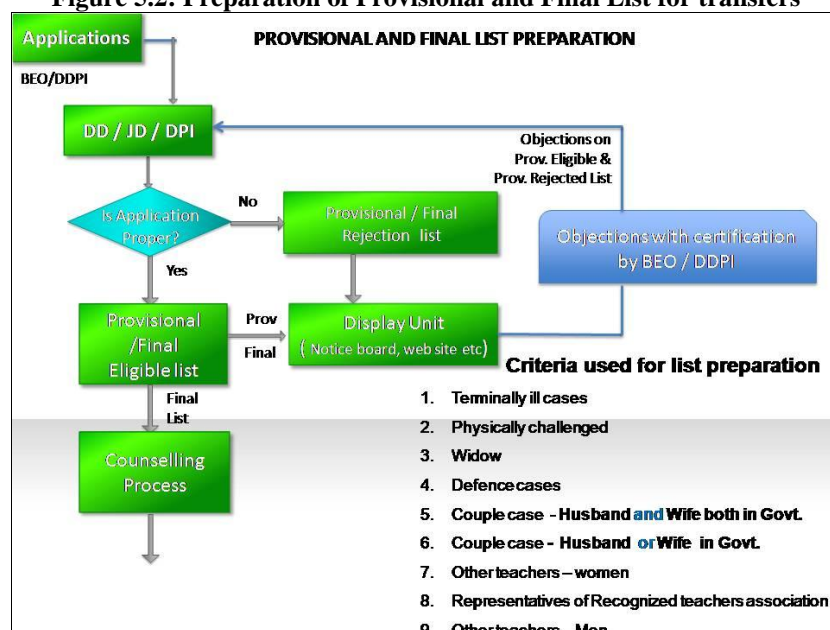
Figure 5.2: Preparation of Provisional and Final List for transfers

Applications

PROVISIONAL AND FINAL LIST PREPARATION

BEO/DDPI

DD / JD / DPI

Objections on Prov. Eligible & Prov. Rejected List

Is Application Proper?

No

Provisional / Final Rejection list

Objections with certification by BEO / DDPI

Yes

Provisional /Final Eligible list

Prov

Final

Display Unit ( Notice board, web site etc)

Criteria used for list preparation

Final List

Counselling Process

1. Terminally ill cases
2. Physically challenged
3. Widow
4. Defence cases
5. Couple case - Husband and Wife both in Govt.
6. Couple case - Husband or Wife in Govt.
7. Other teachers – women
8. Representatives of Recognized teachers association
9. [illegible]